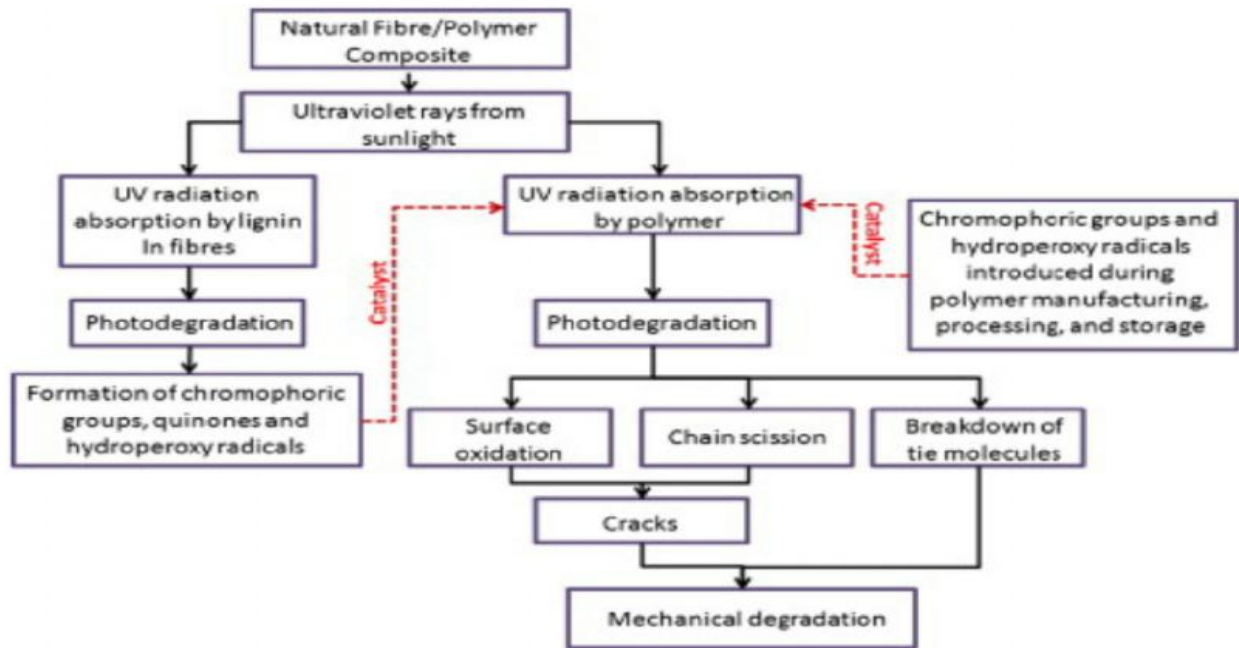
Natural Fibre/Polymer Composite

Ultraviolet rays from sunlight

UV radiation absorption by lignin In fibres

Photodegradation

Formation of chromophoric groups, quinones and hydroperoxy radicals

Catalyst

UV radiation absorption by polymer

Catalyst

Chromophoric groups and hydroperoxy radicals introduced during polymer manufacturing, processing, and storage

Photodegradation

Surface oxidation

Chain scission

Breakdown of tie molecules

Cracks

Mechanical degradation